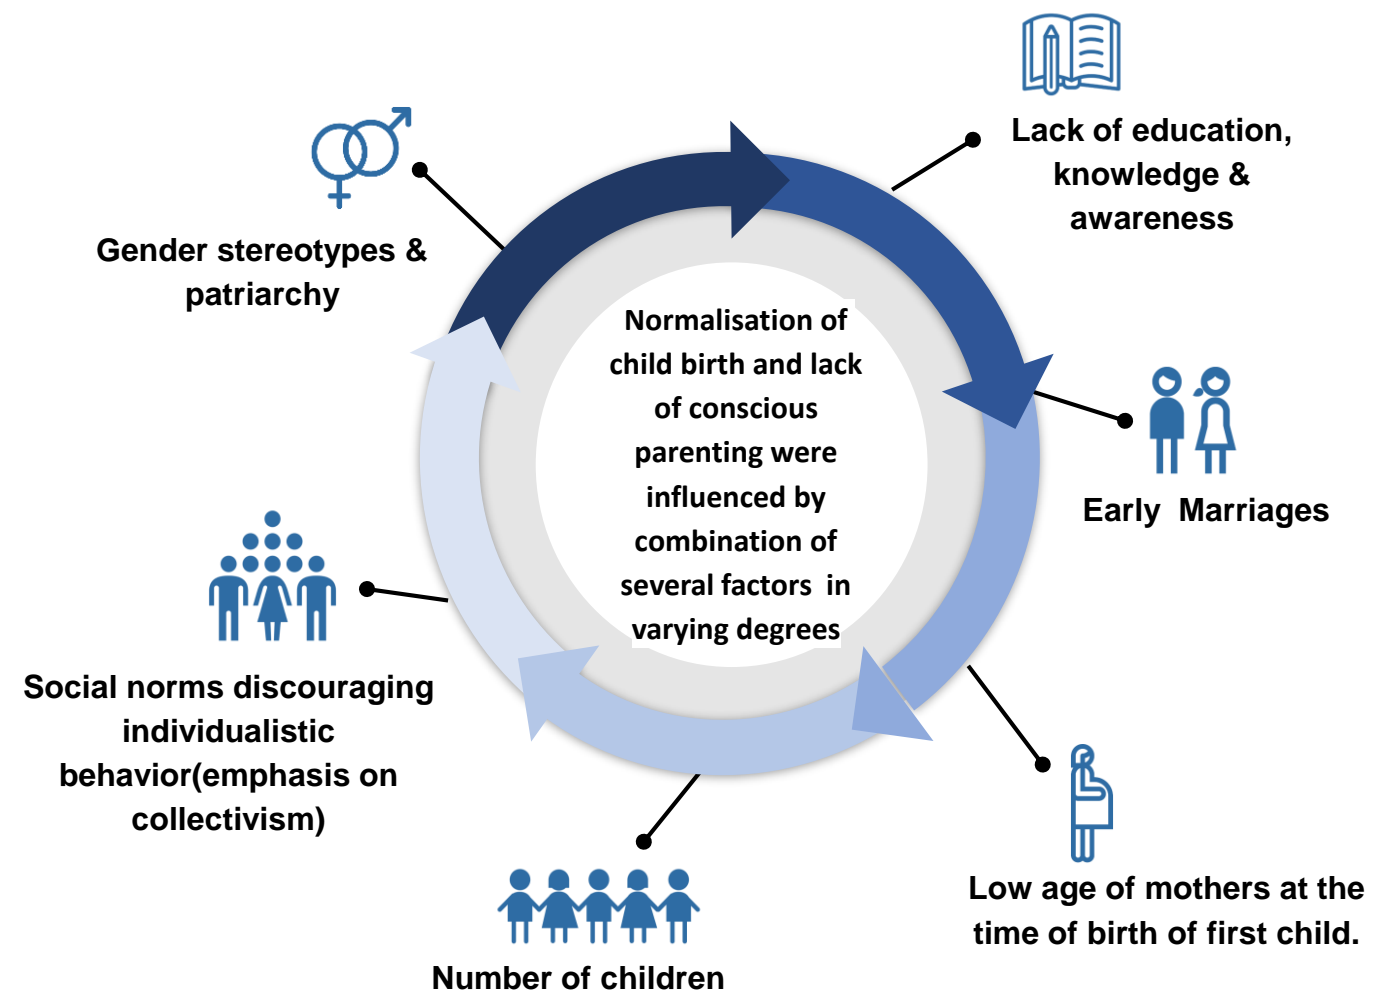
Gender stereotypes & patriarchy

Lack of education, knowledge & awareness

Normalisation of child birth and lack of conscious parenting were influenced by combination of several factors in varying degrees

Early Marriages

Social norms discouraging individualistic behavior(emphasis on collectivism)

Low age of mothers at the time of birth of first child.

Number of children